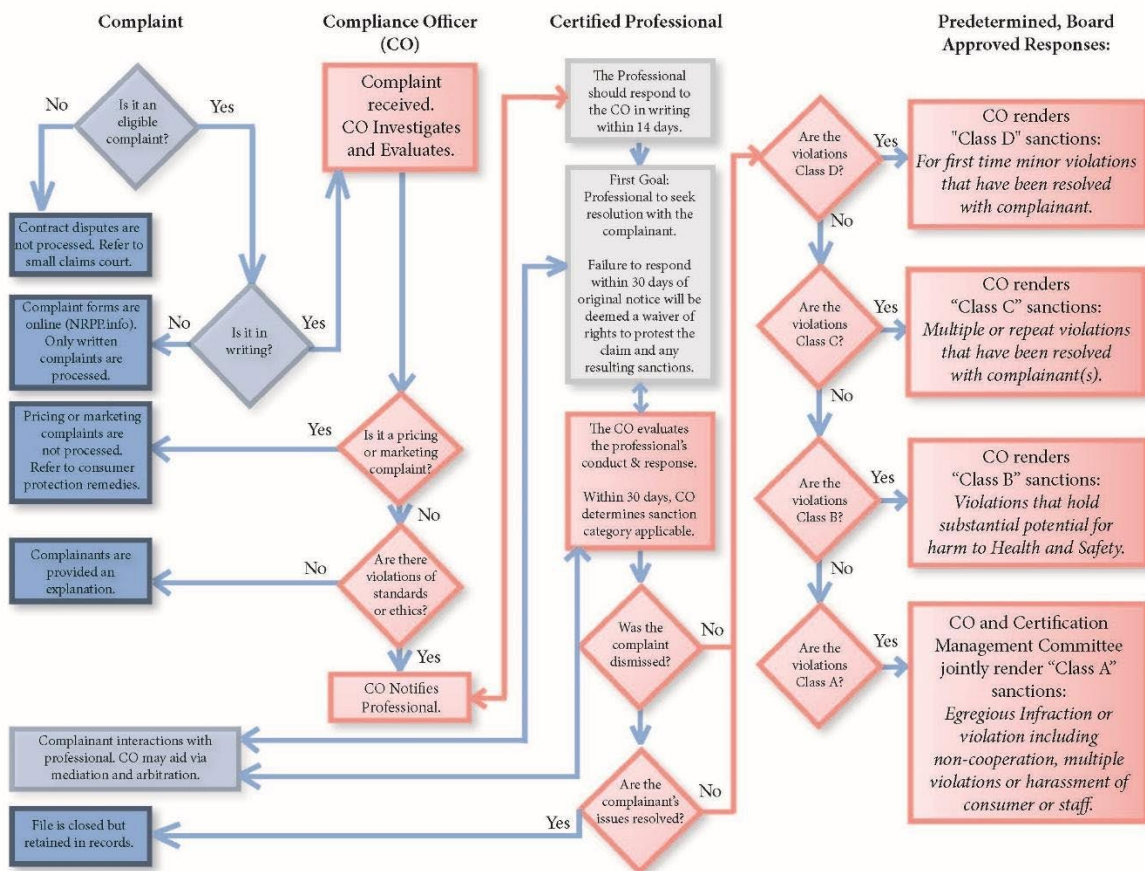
Complaint

Compliance Officer (CO)

Certified Professional

Predetermined, Board Approved Responses:

No

Is it an eligible complaint?

Yes

Complaint received. CO Investigates and Evaluates.

Contract disputes are not processed. Refer to small claims court.

Complaint forms are online (NRPP.info). Only written complaints are processed.

No

Is it in writing?

Yes

Pricing or marketing complaints are not processed. Refer to consumer protection remedies.

Yes

Is it a pricing or marketing complaint?

No

Complainants are provided an explanation.

No

Are there violations of standards or ethics?

Yes

CO Notifies Professional.

Complainant interactions with professional. CO may aid via mediation and arbitration.

File is closed but retained in records.

The Professional should respond to the CO in writing within 14 days.

First Goal: Professional to seek resolution with the complainant.

Failure to respond within 30 days of original notice will be deemed a waiver of rights to protest the claim and any resulting sanctions.

The CO evaluates the professional's conduct & response.

Within 30 days, CO determines sanction category applicable.

Was the complaint dismissed?

No

Are the complainant's issues resolved?

Yes

No

Are the violations Class D?

Yes

No

Are the violations Class C?

Yes

No

Are the violations Class B?

Yes

No

Are the violations Class A?

Yes

CO renders "Class D" sanctions: For first time minor violations that have been resolved with complainant.

CO renders "Class C" sanctions: Multiple or repeat violations that have been resolved with complainant(s).

CO renders "Class B" sanctions: Violations that hold substantial potential for harm to Health and Safety.

CO and Certification Management Committee jointly render "Class A" sanctions: Egregious Infraction or violation including non-cooperation, multiple violations or harassment of consumer or staff.